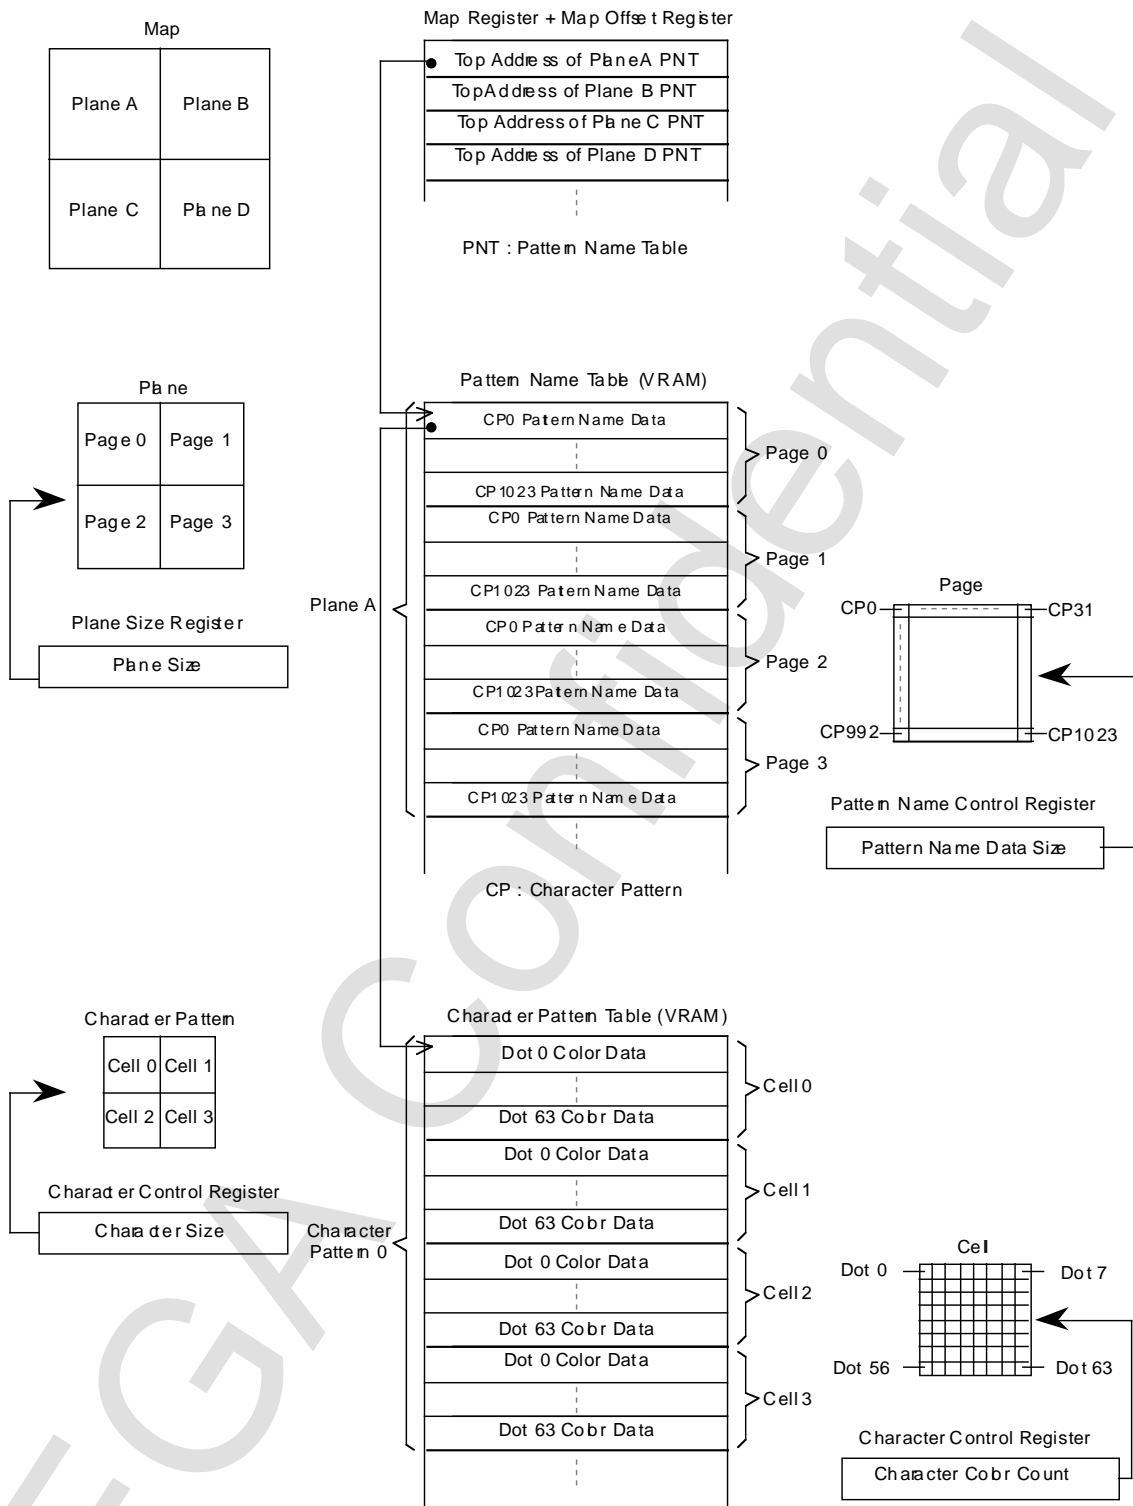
Map

| Plane A | Plane B |
|---|---|
| Plane C | Plane D |

Map Register + Map Offset Register

Top Address of PlaneA PNT
TopAddress of Plane B PNT
Top Address of Plane C PNT
Top Address of Plane D PNT

PNT : Pattern Name Table

Plane

| Page 0 | Page 1 |
|---|---|
| Page 2 | Page 3 |

Plane Size Register

Plane Size

Pattern Name Table (VRAM)

CP0 Pattern Name Data
CP1023 Pattern Name Data
Page 0
CP0 Pattern Name Data
CP1023 Pattern Name Data
Page 1
Plane A
CP0 Pattern Name Data
CP1023 Pattern Name Data
Page 2
CP0 Pattern Name Data
CP1023 Pattern Name Data
Page 3

Page
CP0
CP31
CP992
CP1023

Pattern Name Control Register

Pattern Name Data Size

CP : Character Pattern

Character Pattern

| Cell 0 | Cell 1 |
|---|---|
| Cell 2 | Cell 3 |

Character Control Register

Character Size

Character Pattern Table (VRAM)

Dot 0 Color Data
Dot 63 Cobr Data
Cell 0
Dot 0 Color Data
Dot 63 Cobr Data
Cell 1
Character Pattern 0
Dot 0 Color Data
Dot 63 Cobr Data
Cell 2
Dot 0 Color Data
Dot 63 Cobr Data
Cell 3

Cell
Dot 0
Dot 7
Dot 56
Dot 63

Character Control Register

Character Cobr Count

SEGA Confidential